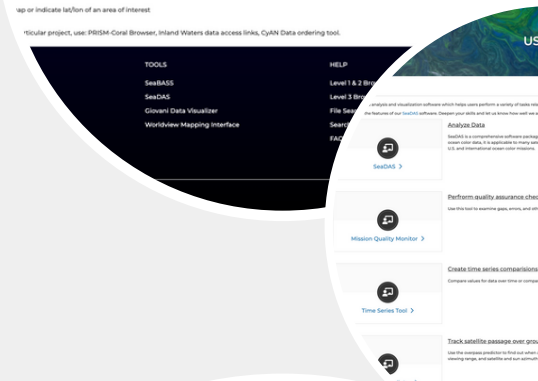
map or indicate lat/lon of an area of interest

rticular project, use: PRISM-Coral Browser, Inland Waters data access links, CyAN Data ordering tool.

TOOLS

SeaBASS

SeaDAS

Giovani Data Visualizer

Worldview Mapping Interface

HELP

Level 1 & 2 Bro

Level 3 Bro

File Sea

Searc

FAQ

US

analysis and visualization software which helps users perform a variety of tasks rel

the features of our SeaDAS software. Deepen your skills and let us know how well we a

SeaDAS >

Analyze Data

SeaDAS is a comprehensive software packag ocean color data, it is applicable to many sate U.S. and international ocean color missions.

Mission Quality Monitor >

Perform quality assurance chec

Use this tool to examine gaps, errors, and oth

Time Series Tool >

Create time series comparisons

Compare values for data over time or compa

Track satellite passage over grou

Use the overpass predictor to find out when viewing range, and satellite and sun azimuth